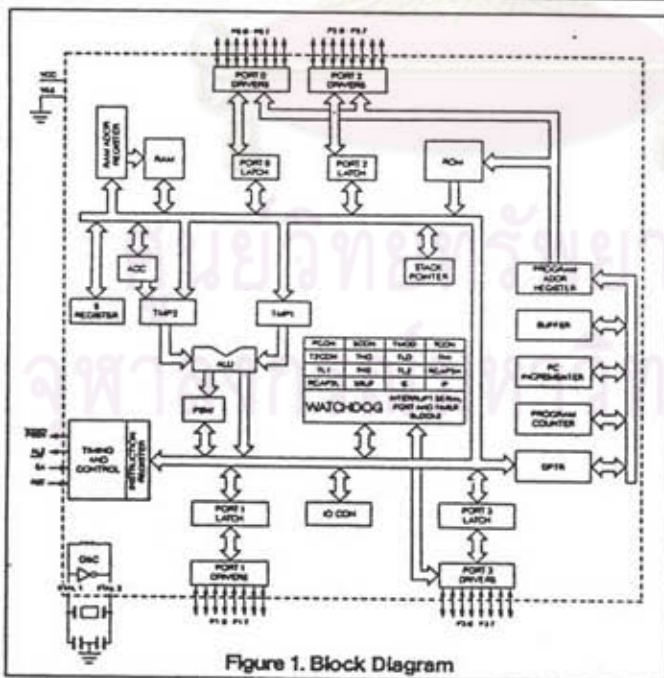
P0.0 P0.7
P2.0 P2.7
VCC
GND
PORT 0 DRIVERS
PORT 2 DRIVERS
RAM ADDR REGISTER
RAM
PORT 0 LATCH
PORT 2 LATCH
ROM
ACC
STACK POINTER
PROGRAM ADDR REGISTER
B REGISTER
TMP2
TMP1
BUFFER
ALU
PCON
SCON
TMOD
TCON
T2CON
TH0
TL0
TH1
TL1
TH2
TL2
RCAP2H
RCAP2L
SBUF
IE
IP
PC INCREMENTER
PSW
WATCHDOG
INTERRUPT, SERIAL PORT AND TIMER BLOCKS
PROGRAM COUNTER
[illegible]
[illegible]
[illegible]
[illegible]
TIMING AND CONTROL
INSTRUCTION REGISTER
DPTR
PORT 1 LATCH
IO CON
PORT 3 LATCH
OSC
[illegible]
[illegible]
PORT 1 DRIVERS
PORT 3 DRIVERS
P1.0 P1.7
P3.0 P3.7
Figure 1. Block Diagram